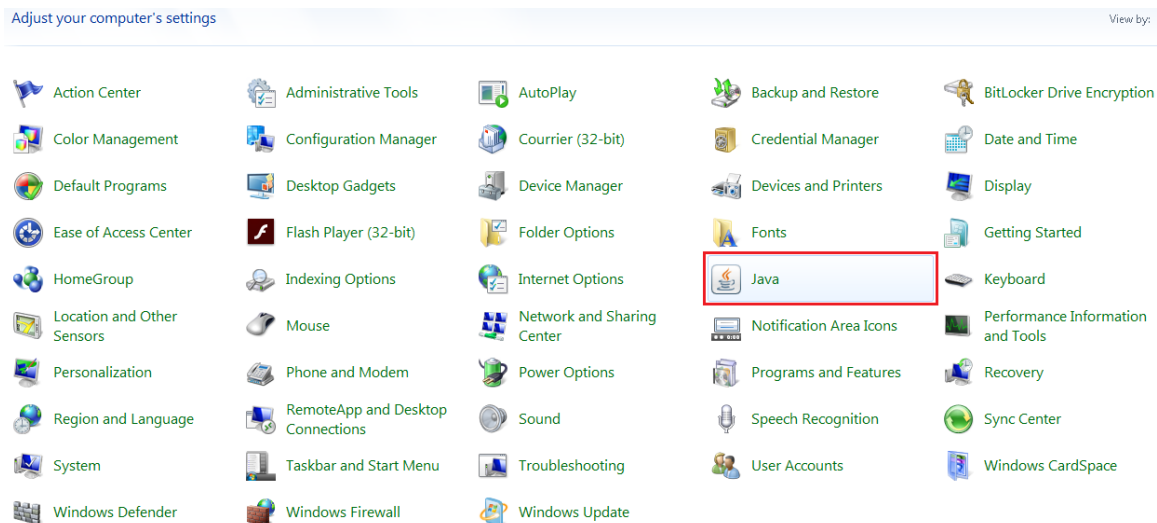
Adjust your computer's settings

View by:

Action Center
Administrative Tools
AutoPlay
Backup and Restore
BitLocker Drive Encryption
Color Management
Configuration Manager
Courrier (32-bit)
Credential Manager
Date and Time
Default Programs
Desktop Gadgets
Device Manager
Devices and Printers
Display
Ease of Access Center
Flash Player (32-bit)
Folder Options
Fonts
Getting Started
HomeGroup
Indexing Options
Internet Options
Java
Keyboard
Location and Other Sensors
Mouse
Network and Sharing Center
Notification Area Icons
Performance Information and Tools
Personalization
Phone and Modem
Power Options
Programs and Features
Recovery
Region and Language
RemoteApp and Desktop Connections
Sound
Speech Recognition
Sync Center
System
Taskbar and Start Menu
Troubleshooting
User Accounts
Windows CardSpace
Windows Defender
Windows Firewall
Windows Update